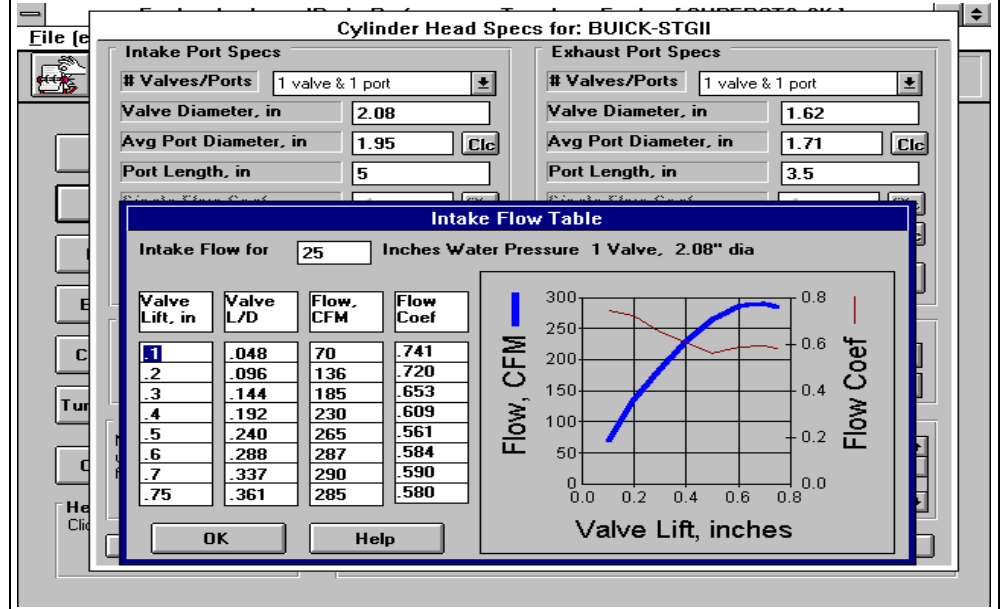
File (e

Cylinder Head Specs for: BUICK-STGII

Intake Port Specs

# Valves/Ports 1 valve & 1 port

Valve Diameter, in 2.08

Avg Port Diameter, in 1.95 Clc

Port Length, in 5

Exhaust Port Specs

# Valves/Ports 1 valve & 1 port

Valve Diameter, in 1.62

Avg Port Diameter, in 1.71 Clc

Port Length, in 3.5

Intake Flow Table

Intake Flow for 25 Inches Water Pressure 1 Valve, 2.08" dia

| Valve Lift, in | Valve L/D | Flow, CFM | Flow Coef |
|---|---|---|---|
| .1 | .048 | 70 | .741 |
| .2 | .096 | 136 | .720 |
| .3 | .144 | 185 | .653 |
| .4 | .192 | 230 | .609 |
| .5 | .240 | 265 | .561 |
| .6 | .288 | 287 | .584 |
| .7 | .337 | 290 | .590 |
| .75 | .361 | 285 | .580 |

Flow, CFM

300
250
200
150
100
50
0

0.8
0.6
0.4
0.2
0.0

Flow Coef

0.0 0.2 0.4 0.6 0.8

Valve Lift, inches

OK

Help

Tur

He
Clic